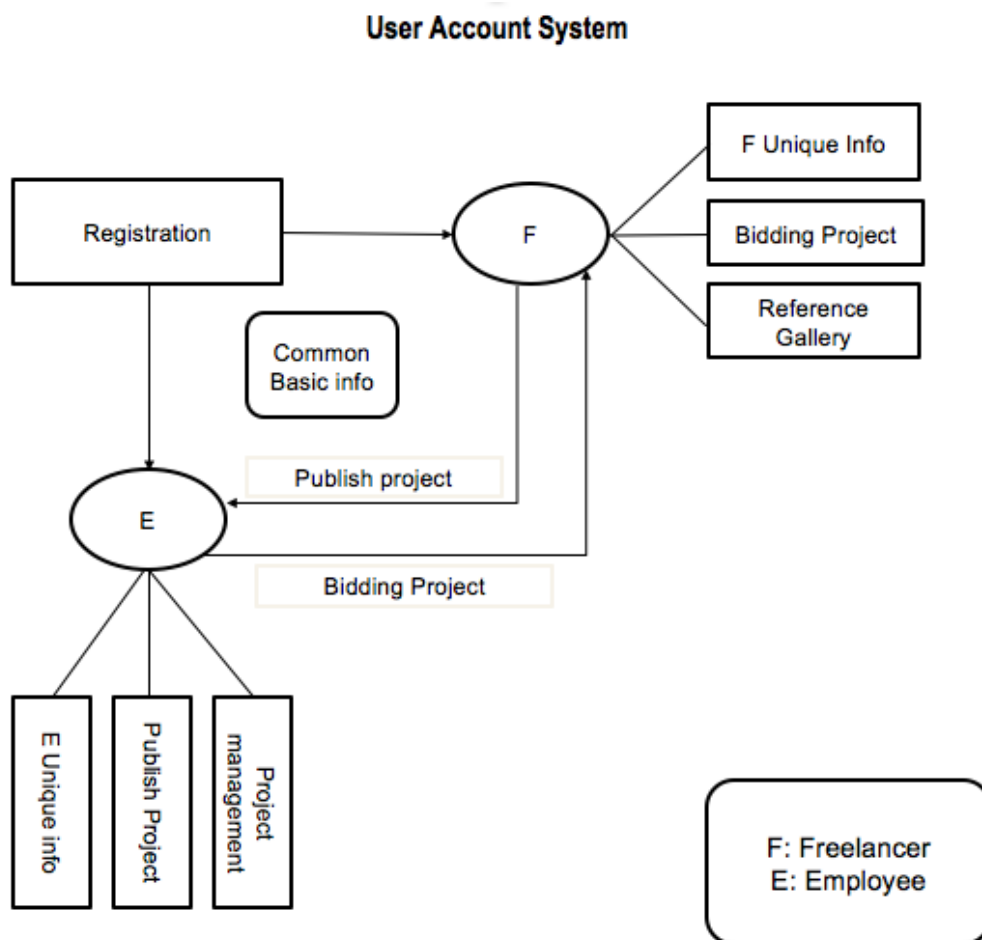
User Account System

Registration

F

F Unique Info

Bidding Project

Reference Gallery

Common Basic info

Publish project

E

Bidding Project

E Unique info

Publish Project

Project management

F: Freelancer
E: Employee